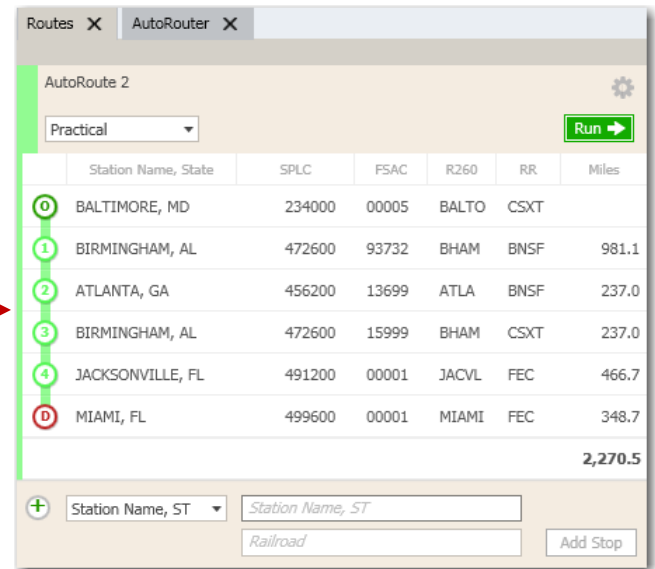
Routes ✕ AutoRouter ✕

AutoRoute 2

Practical

Run

| | Station Name, State | SPLC | FSAC | R260 | RR | Miles |
|---|---|---|---|---|---|---|
| O | BALTIMORE, MD | 234000 | 00005 | BALTO | CSXT | |
| 1 | BIRMINGHAM, AL | 472600 | 93732 | BHAM | BNSF | 981.1 |
| 2 | ATLANTA, GA | 456200 | 13699 | ATLA | BNSF | 237.0 |
| 3 | BIRMINGHAM, AL | 472600 | 15999 | BHAM | CSXT | 237.0 |
| 4 | JACKSONVILLE, FL | 491200 | 00001 | JACVL | FEC | 466.7 |
| D | MIAMI, FL | 499600 | 00001 | MIAMI | FEC | 348.7 |
| | | | | | | 2,270.5 |

Station Name, ST

Station Name, ST

Railroad

Add Stop